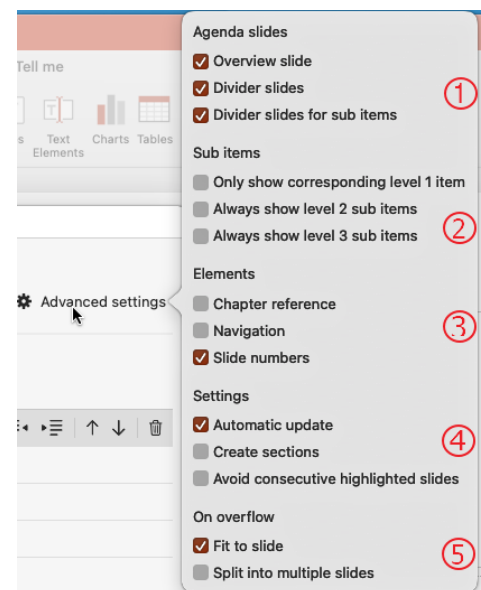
Tell me

s Text Elements Charts Tables

Advanced settings

Agenda slides

Overview slide

Divider slides

Divider slides for sub items

①

Sub items

Only show corresponding level 1 item

Always show level 2 sub items

Always show level 3 sub items

②

Elements

Chapter reference

Navigation

Slide numbers

③

Settings

Automatic update

Create sections

Avoid consecutive highlighted slides

④

On overflow

Fit to slide

Split into multiple slides

⑤